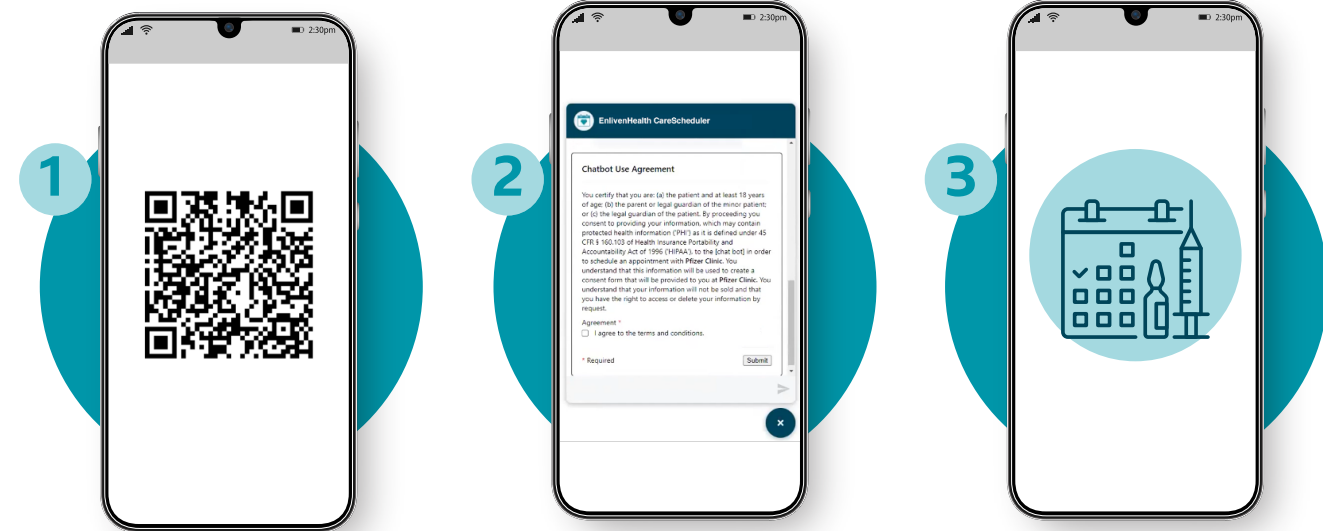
1

2:30pm

2

2:30pm

EnlivenHealth CareScheduler

Chatbot Use Agreement

You certify that you are: (a) the patient and at least 18 years of age; (b) the parent or legal guardian of the minor patient; or (c) the legal guardian of the patient. By proceeding you consent to providing your information, which may contain protected health information ('PHI') as it is defined under 45 CFR § 160.103 of Health Insurance Portability and Accountability Act of 1996 ('HIPAA'), to the [chat bot] in order to schedule an appointment with Pfizer Clinic. You understand that this information will be used to create a consent form that will be provided to you at Pfizer Clinic. You understand that your information will not be sold and that you have the right to access or delete your information by request.

Agreement *

I agree to the terms and conditions.

* Required

Submit

3

2:30pm